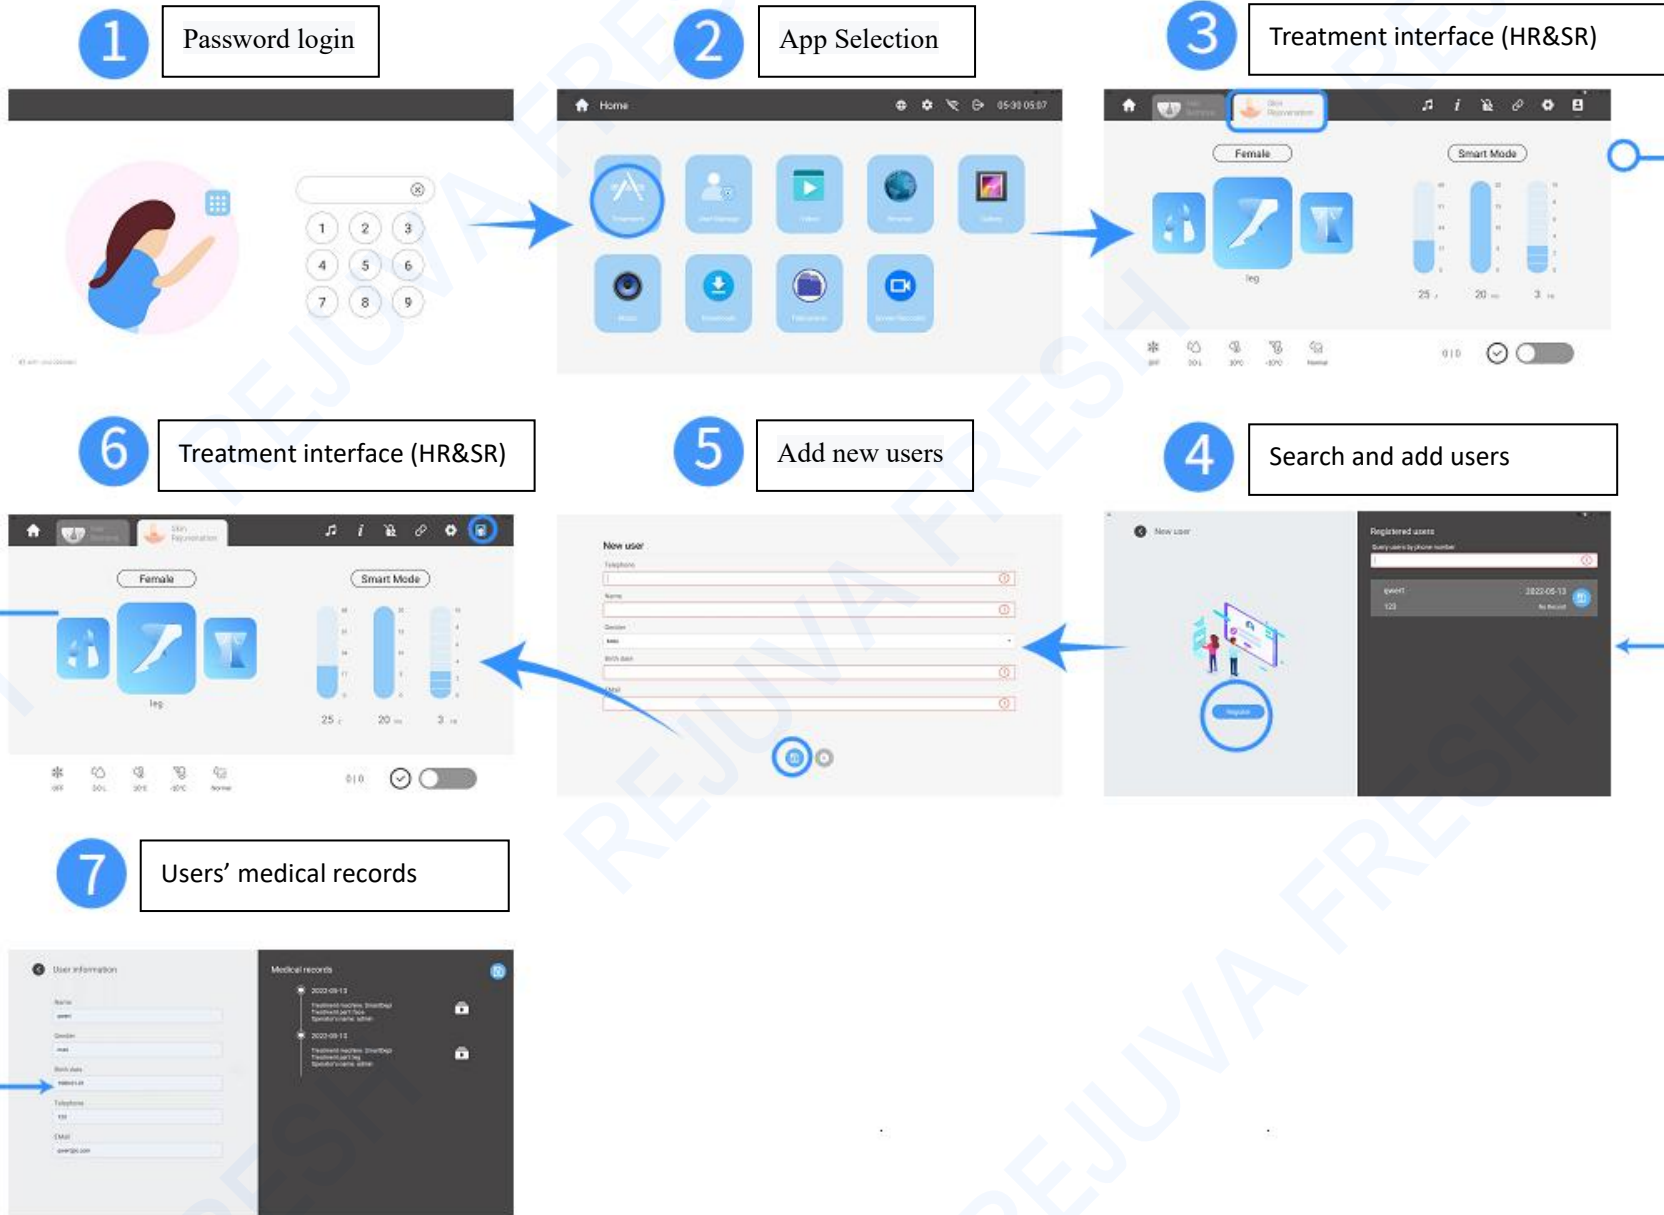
1 Password login

2 App Selection

3 Treatment interface (HR&SR)

1 2 3
4 5 6
7 8 9

Home

Female

Smart Mode

leg

25 20 3

6 Treatment interface (HR&SR)

5 Add new users

4 Search and add users

Female

Smart Mode

leg

25 20 3

New user

Telephone

Name

Gender

Birth date

Email

New user

Registered users

2022-05-13

7 Users’ medical records

User information

Medical records

2022-05-13

2022-05-13

REJUVA FRESH